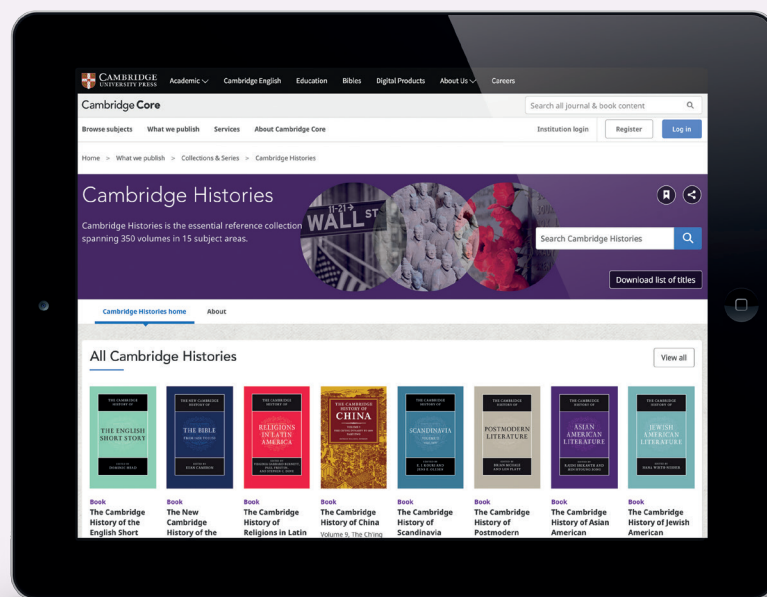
CAMBRIDGE UNIVERSITY PRESS Academic Cambridge English Education Bibles Digital Products About Us Careers

Cambridge Core

Search all journal & book content

Browse subjects What we publish Services About Cambridge Core

Institution login Register Log in

Home > What we publish > Collections & Series > Cambridge Histories

Cambridge Histories

Cambridge Histories is the essential reference collection spanning 350 volumes in 15 subject areas.

WALL ST

Search Cambridge Histories

Download list of titles

Cambridge Histories home About

All Cambridge Histories

View all

THE CAMBRIDGE HISTORY OF THE ENGLISH SHORT STORY

THE NEW CAMBRIDGE HISTORY OF THE BIBLE

THE CAMBRIDGE HISTORY OF RELIGIONS IN LATIN AMERICA

THE CAMBRIDGE HISTORY OF CHINA

THE CAMBRIDGE HISTORY OF SCANDINAVIA

THE CAMBRIDGE HISTORY OF POSTMODERN LITERATURE

THE CAMBRIDGE HISTORY OF ASIAN AMERICAN LITERATURE

THE CAMBRIDGE HISTORY OF JEWISH AMERICAN LITERATURE

Book
The Cambridge History of the English Short

Book
The New Cambridge History of the

Book
The Cambridge History of Religions in Latin

Book
The Cambridge History of China
Volume 9, The Ch'ing

Book
The Cambridge History of Scandinavia

Book
The Cambridge History of Postmodern

Book
The Cambridge History of Asian American

Book
The Cambridge History of Jewish American